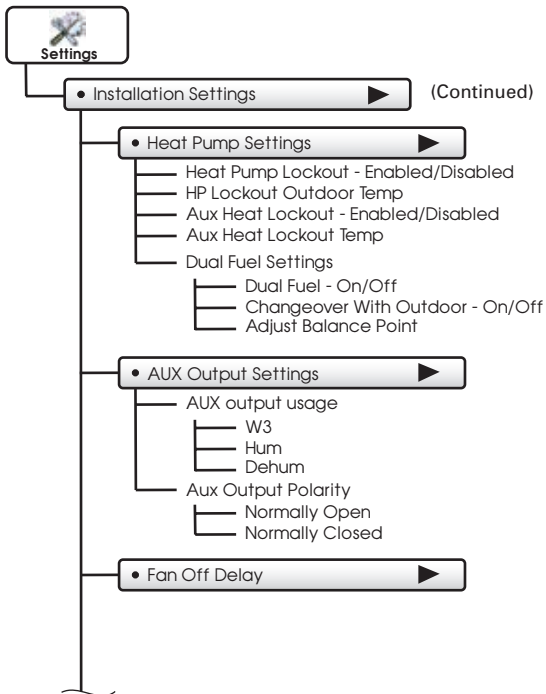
Settings

• Installation Settings

(Continued)

• Heat Pump Settings

Heat Pump Lockout - Enabled/Disabled

HP Lockout Outdoor Temp

Aux Heat Lockout - Enabled/Disabled

Aux Heat Lockout Temp

Dual Fuel Settings

Dual Fuel - On/Off

Changeover With Outdoor - On/Off

Adjust Balance Point

• AUX Output Settings

AUX output usage

W3

Hum

Dehum

Aux Output Polarity

Normally Open

Normally Closed

• Fan Off Delay